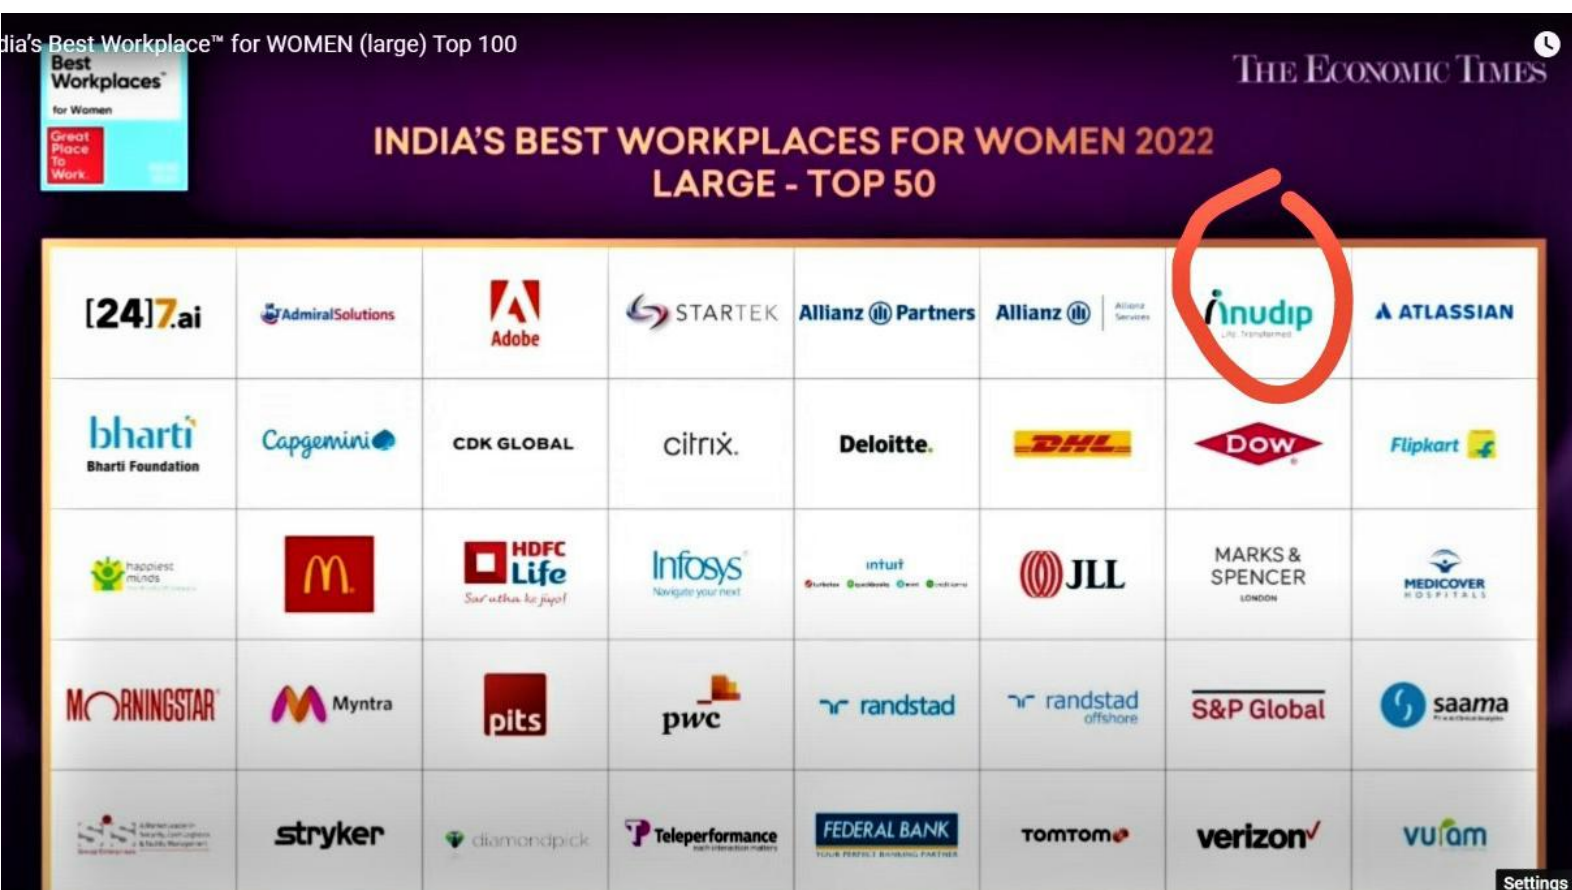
dia's Best Workplace™ for WOMEN (large) Top 100

Best Workplaces for Women

Great Place To Work.

THE ECONOMIC TIMES

INDIA'S BEST WORKPLACES FOR WOMEN 2022
LARGE - TOP 50

| [24]7.ai | AdmiralSolutions | Adobe | STARTEK | Allianz Partners | Allianz | nudip | ATLASSIAN |
|---|---|---|---|---|---|---|---|
| bharti Bharti Foundation | Capgemini | CDK GLOBAL | citrix. | Deloitte. | DHL | DOW | Flipkart |
| happiest minds | M | HDFC Life Sar utha ke jiyo! | Infosys Navigate your next | intuit | JLL | MARKS & SPENCER LONDON | MEDICOVER HOSPITALS |
| MORNINGSTAR | Myntra | pits | pwc | randstad | randstad offshore | S&P Global | saama |
| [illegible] | stryker | diamondpick | Teleperformance | FEDERAL BANK | TOMTOM | verizon | vuram |

Settings